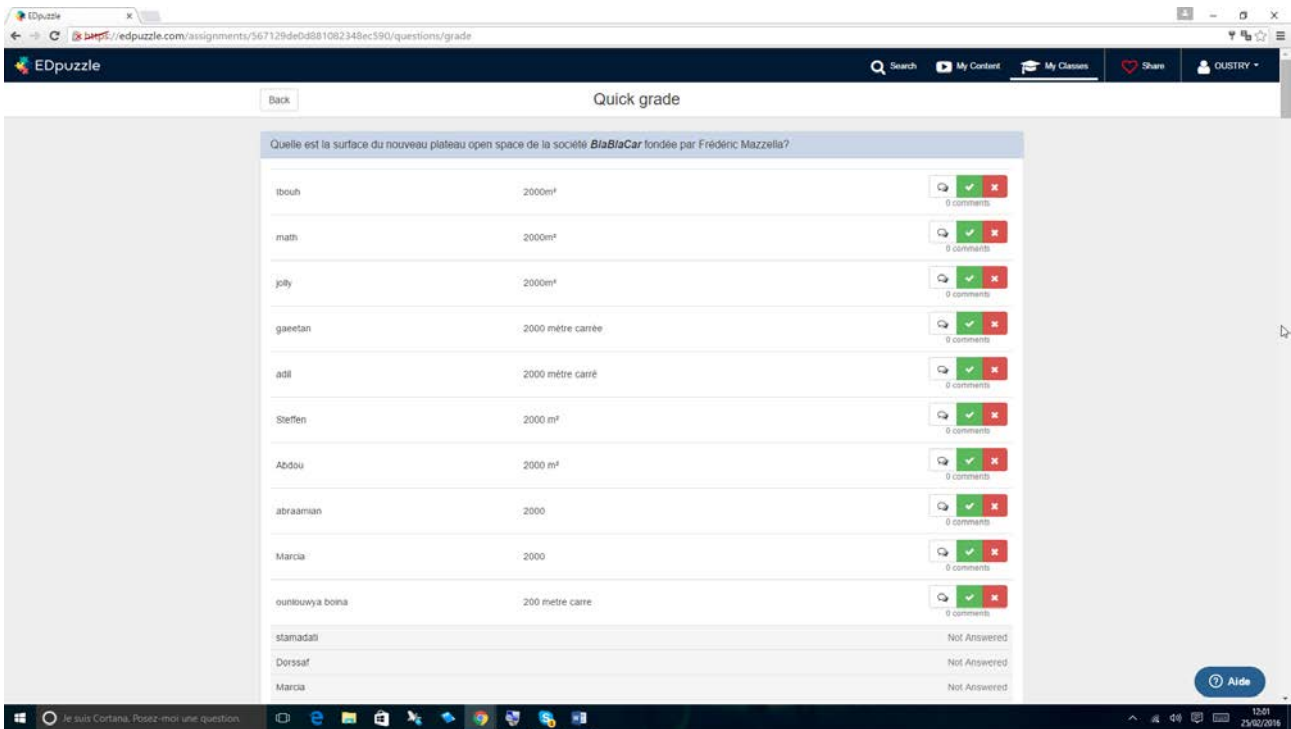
EDpuzzle ×

https://edpuzzle.com/assignments/567129de0d881082348ec590/questions/grade

EDpuzzle

Search My Content My Classes Share OUSTRY

Back

Quick grade

Quelle est la surface du nouveau plateau open space de la société *BlaBlaCar* fondée par Frédéric Mazzella?

| | | |
|---|---|---|
| tbouh | 2000m² | 0 comments |
| math | 2000m² | 0 comments |
| jolly | 2000m² | 0 comments |
| gaeetan | 2000 mètre carrée | 0 comments |
| adil | 2000 mètre carré | 0 comments |
| Steffen | 2000 m² | 0 comments |
| Abdou | 2000 m² | 0 comments |
| abraamian | 2000 | 0 comments |
| Marcia | 2000 | 0 comments |
| ounlouwya boina | 200 metre carre | 0 comments |
| stamadati | | Not Answered |
| Dorssaf | | Not Answered |
| Marcia | | Not Answered |

Aide

Je suis Cortana. Posez-moi une question.

12:01
25/02/2016